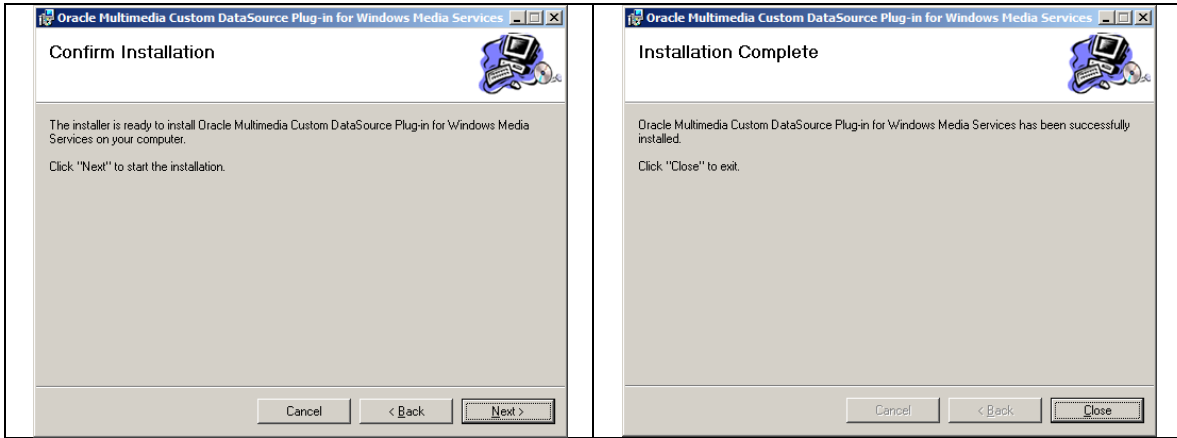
Oracle Multimedia Custom DataSource Plug-in for Windows Media Services

Confirm Installation

The installer is ready to install Oracle Multimedia Custom DataSource Plug-in for Windows Media Services on your computer.

Click "Next" to start the installation.

Cancel | < Back | Next >

Oracle Multimedia Custom DataSource Plug-in for Windows Media Services

Installation Complete

Oracle Multimedia Custom DataSource Plug-in for Windows Media Services has been successfully installed.

Click "Close" to exit.

Cancel | < Back | Close